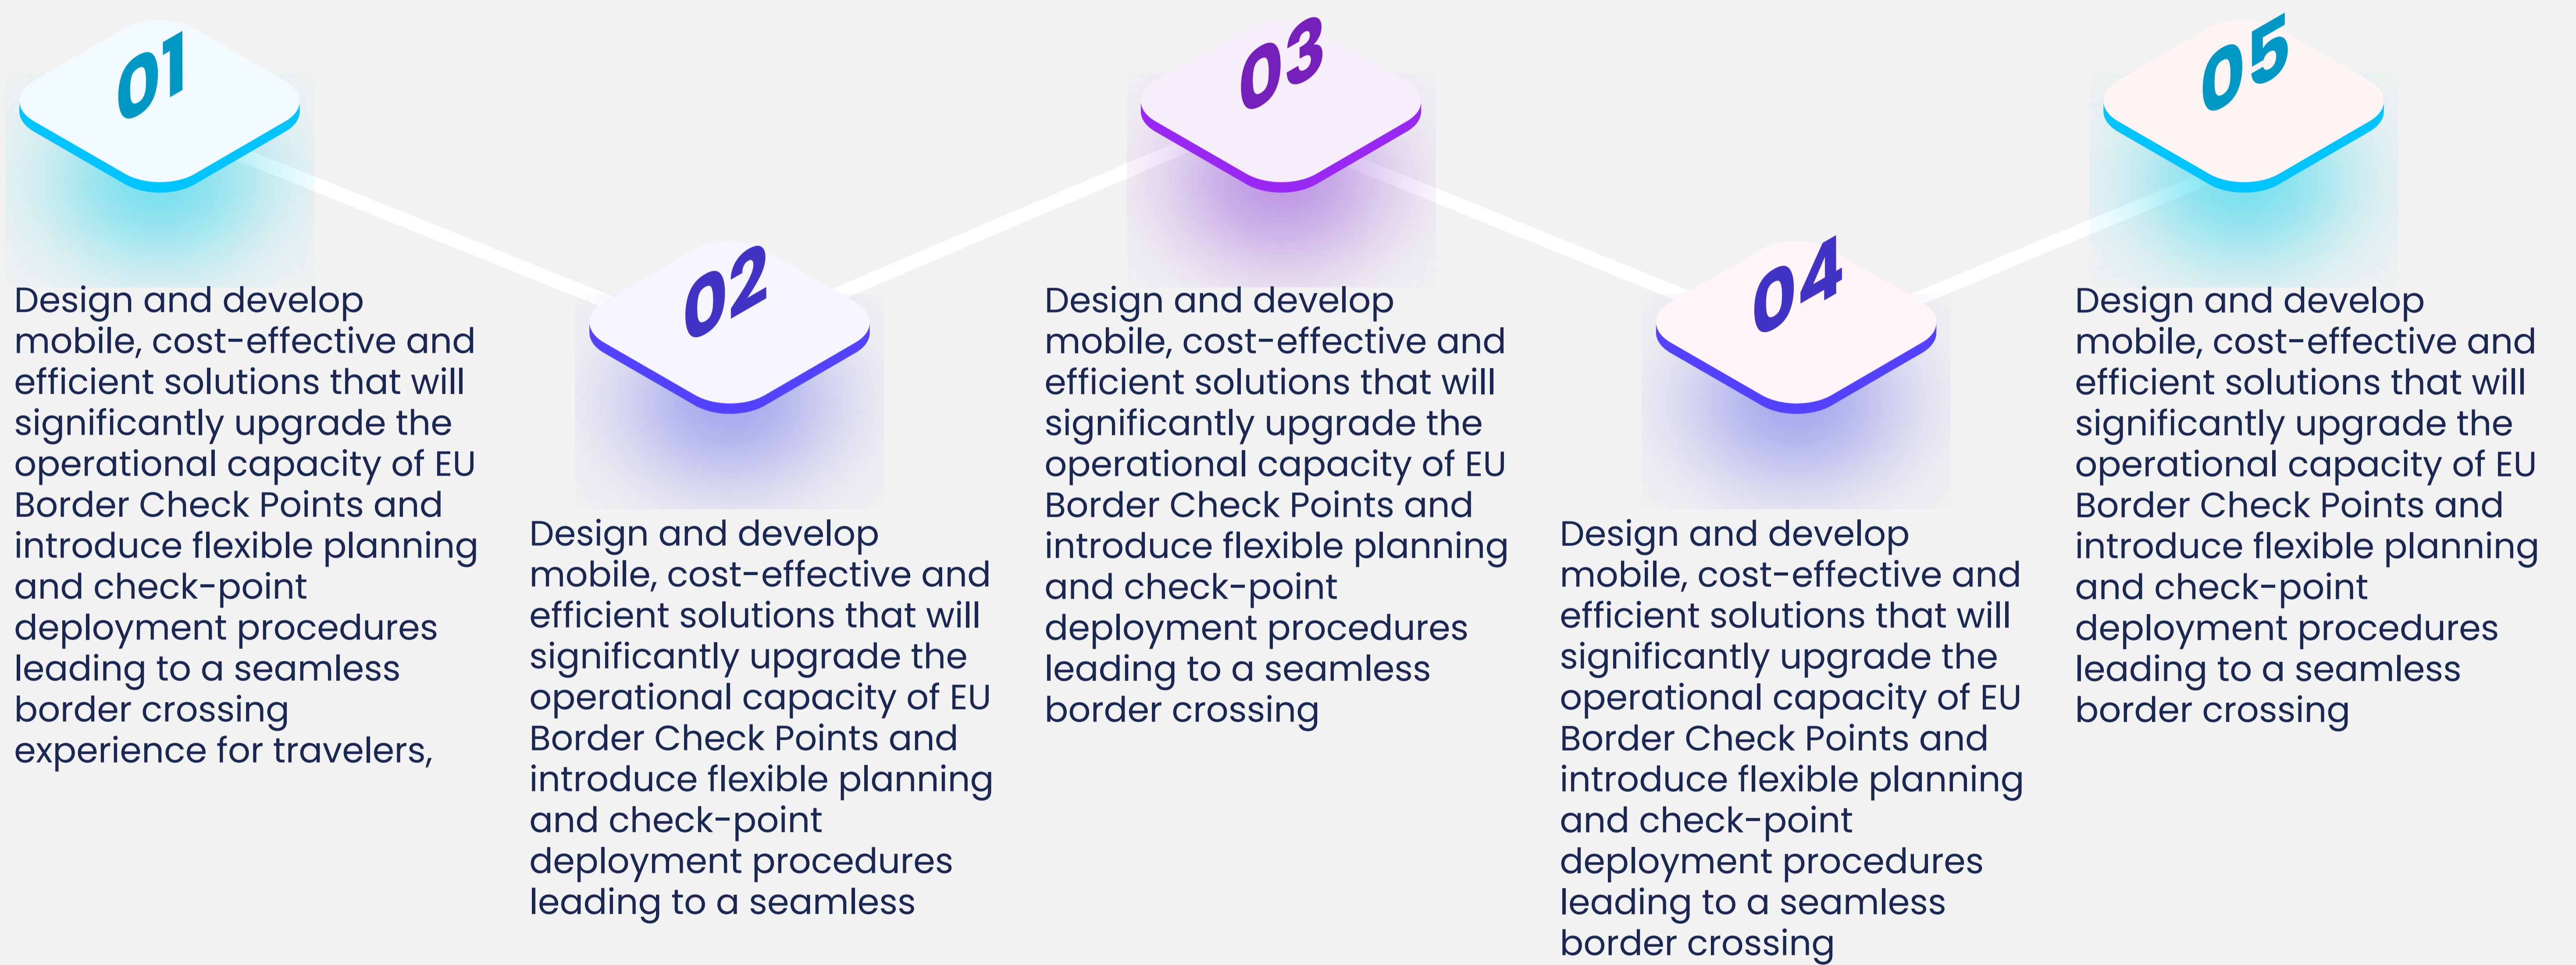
01

Design and develop mobile, cost-effective and efficient solutions that will significantly upgrade the operational capacity of EU Border Check Points and introduce flexible planning and check-point deployment procedures leading to a seamless border crossing experience for travelers,

02

Design and develop mobile, cost-effective and efficient solutions that will significantly upgrade the operational capacity of EU Border Check Points and introduce flexible planning and check-point deployment procedures leading to a seamless

03

Design and develop mobile, cost-effective and efficient solutions that will significantly upgrade the operational capacity of EU Border Check Points and introduce flexible planning and check-point deployment procedures leading to a seamless border crossing

04

Design and develop mobile, cost-effective and efficient solutions that will significantly upgrade the operational capacity of EU Border Check Points and introduce flexible planning and check-point deployment procedures leading to a seamless border crossing

05

Design and develop mobile, cost-effective and efficient solutions that will significantly upgrade the operational capacity of EU Border Check Points and introduce flexible planning and check-point deployment procedures leading to a seamless border crossing